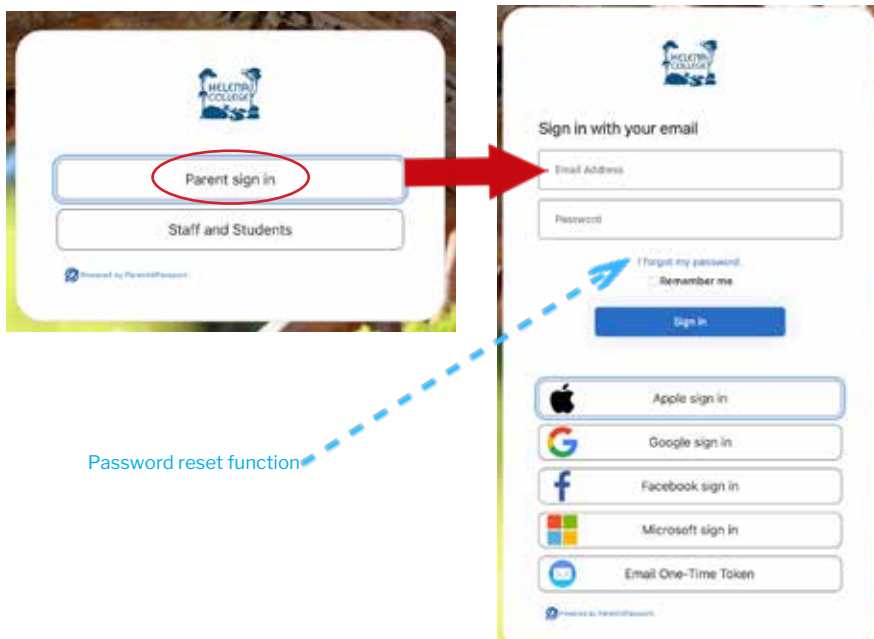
HELENA COLLEGE

Parent sign in

Staff and Students

Powered by ParentPassport

HELENA COLLEGE

Sign in with your email

Email Address

Password

I forgot my password

Remember me

Sign in

Apple sign in

Google sign in

Facebook sign in

Microsoft sign in

Email One-Time Token

Powered by ParentPassport

Password reset function